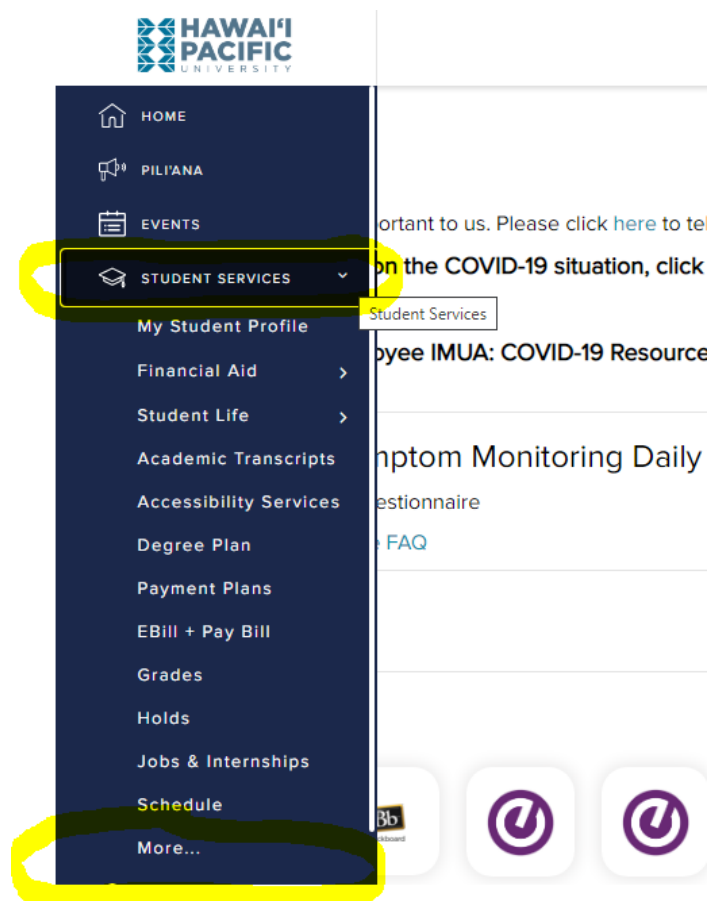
HAWAIʻI PACIFIC UNIVERSITY

HOME
PILIʻANA
EVENTS
STUDENT SERVICES
My Student Profile
Financial Aid
Student Life
Academic Transcripts
Accessibility Services
Degree Plan
Payment Plans
EBill + Pay Bill
Grades
Holds
Jobs & Internships
Schedule
More...

Student Services

ortant to us. Please click here to tel
on the COVID-19 situation, click
oyee IMUA: COVID-19 Resource
nptom Monitoring Daily
estionnaire
FAQ

Bb